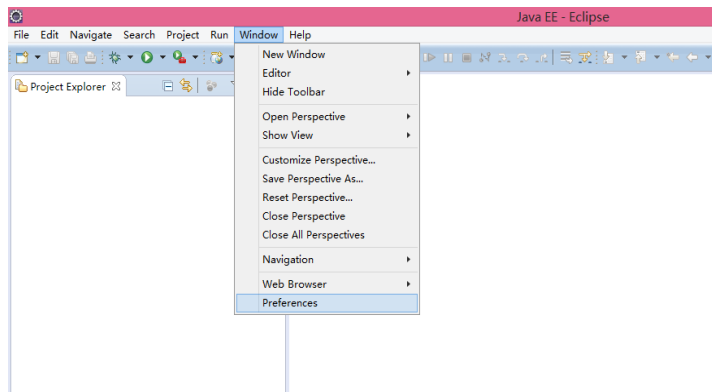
Java EE - Eclipse

File Edit Navigate Search Project Run Window Help

Project Explorer

New Window
Editor
Hide Toolbar

Open Perspective
Show View

Customize Perspective...
Save Perspective As...
Reset Perspective...
Close Perspective
Close All Perspectives

Navigation

Web Browser
Preferences